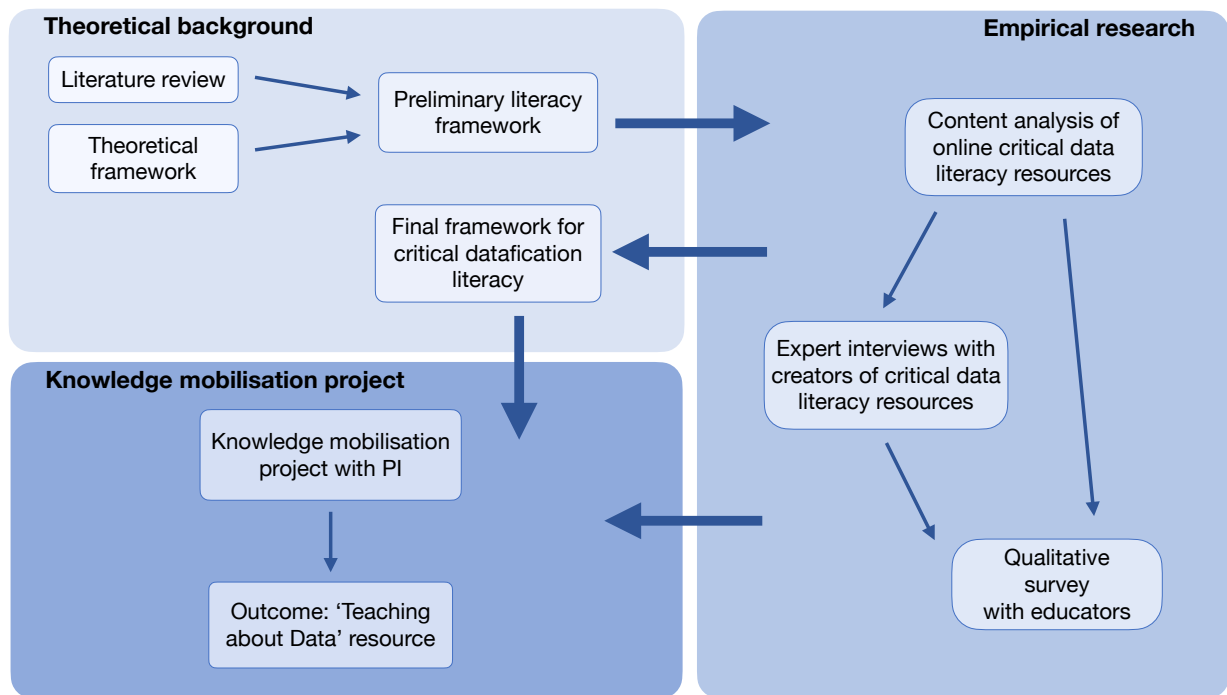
Theoretical background

Literature review

Theoretical framework

Preliminary literacy framework

Final framework for critical datafication literacy

Empirical research

Content analysis of online critical data literacy resources

Expert interviews with creators of critical data literacy resources

Qualitative survey with educators

Knowledge mobilisation project

Knowledge mobilisation project with PI

Outcome: 'Teaching about Data' resource